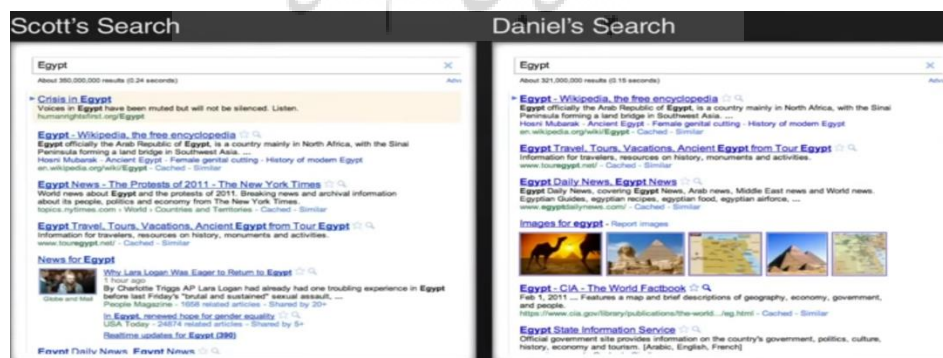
Scott's Search

Egypt

About 350,000,000 results (0.24 seconds)

Adv

Crisis in Egypt
Voices in Egypt have been muted but will not be silenced. Listen.
humanrightsfirst.org/Egypt

Egypt - Wikipedia, the free encyclopedia
Egypt officially the Arab Republic of Egypt, is a country mainly in North Africa, with the Sinai Peninsula forming a land bridge in Southwest Asia. ...
Hosni Mubarak - Ancient Egypt - Female genital cutting - History of modern Egypt
en.wikipedia.org/wiki/Egypt - Cached - Similar

Egypt News - The Protests of 2011 - The New York Times
World news about Egypt and the protests of 2011. Breaking news and archival information about its people, politics and economy from The New York Times.
topics.nytimes.com › World › Countries and Territories - Cached - Similar

Egypt Travel, Tours, Vacations, Ancient Egypt from Tour Egypt
Information for travelers, resources on history, monuments and activities.
www.touregypt.net/ - Cached - Similar

News for Egypt

Why Lara Logan Was Eager to Return to Egypt
1 hour ago
By Charlotte Triggs AP Lara Logan had already had one troubling experience in Egypt before last Friday's "brutal and sustained" sexual assault, ...
People Magazine - 1658 related articles - Shared by 20+

Globe and Mail

In Egypt, renewed hope for gender equality
USA Today - 24874 related articles - Shared by 5+
Realtime updates for Egypt (390)

Egypt Daily News, Egypt News

Daniel's Search

Egypt

About 321,000,000 results (0.15 seconds)

Adv

Egypt - Wikipedia, the free encyclopedia
Egypt officially the Arab Republic of Egypt, is a country mainly in North Africa, with the Sinai Peninsula forming a land bridge in Southwest Asia. ...
Hosni Mubarak - Ancient Egypt - Female genital cutting - History of modern Egypt
en.wikipedia.org/wiki/Egypt - Cached - Similar

Egypt Travel, Tours, Vacations, Ancient Egypt from Tour Egypt
Information for travelers, resources on history, monuments and activities.
www.touregypt.net/ - Cached - Similar

Egypt Daily News, Egypt News
Egypt Daily News, covering Egypt News, Arab news, Middle East news and World news. Egyptian Guides, egyptian recipes, egyptian food, egyptian airforce, ...
www.egyptdailynews.com/ - Cached - Similar

Images for egypt - Report images

Feb 1, 2011 - CIA - The World Factbook
Feb 1, 2011 ... Features a map and brief descriptions of geography, economy, government, and people.
https://www.cia.gov/library/publications/the-world.../eg.html - Cached - Similar

Egypt State Information Service
Official government site provides information on the country's government, politics, culture, history, economy and tourism. [Arabic, English, French]